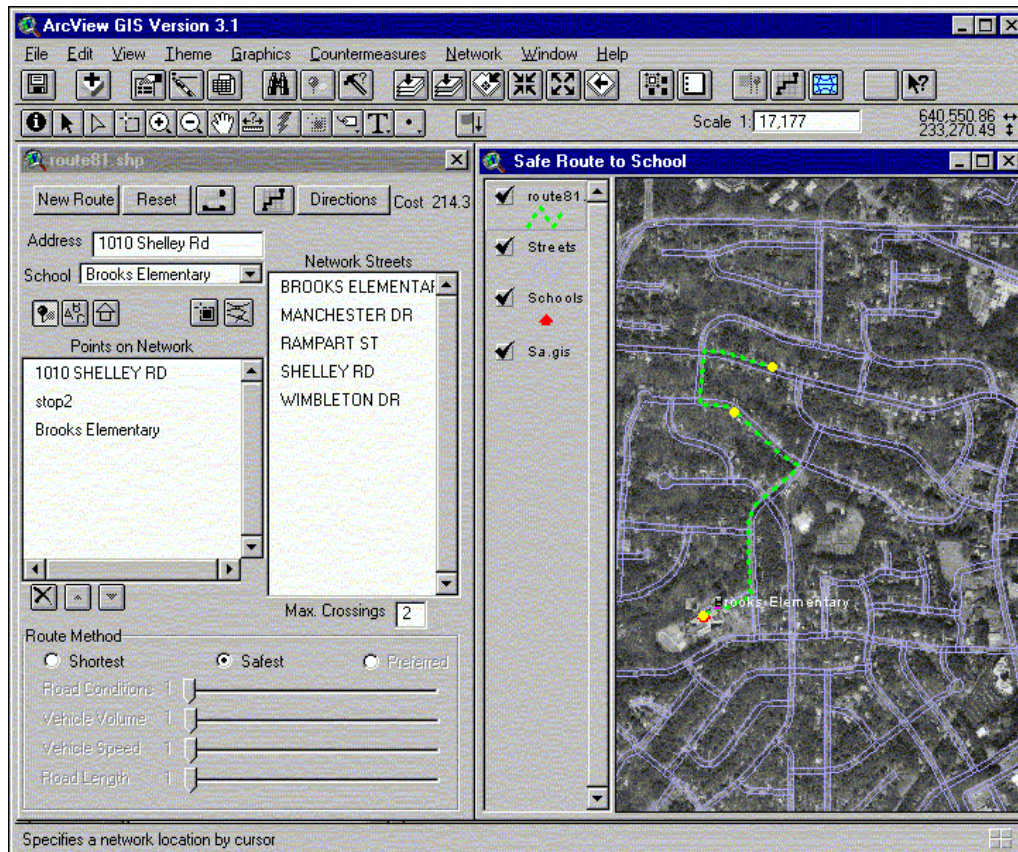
ArcView GIS Version 3.1

File Edit View Theme Graphics Countermeasures Network Window Help

Scale 1: 17,177

640,550.86
233,270.49

route81.shp

New Route Reset Directions Cost 214.3

Address 1010 Shelley Rd

School Brooks Elementary

Network Streets

BROOKS ELEMENTAF
MANCHESTER DR
RAMPART ST
SHELLEY RD
WIMBLETON DR

Points on Network

1010 SHELLEY RD
stop2
Brooks Elementary

Max. Crossings 2

Route Method

Shortest Safest Preferred

Road Conditions 1

Vehicle Volume 1

Vehicle Speed 1

Road Length 1

Safe Route to School

route81.

Streets

Schools

Sa.gis

Brooks Elementary

Specifies a network location by cursor